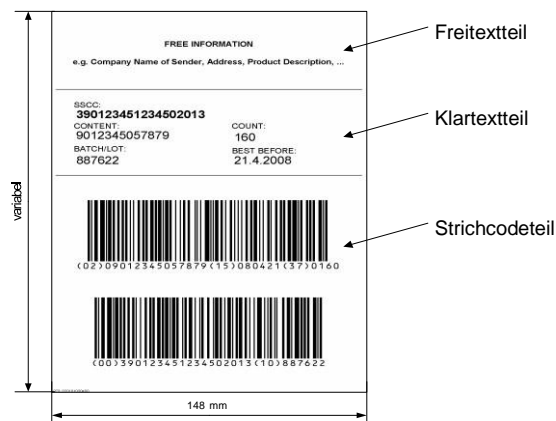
FREE INFORMATION

e.g. Company Name of Sender, Address, Product Description, ...

Freitextteil

SSCC:
390123451234502013

CONTENT:
9012345057879

COUNT:
160

BATCH/LOT:
887622

BEST BEFORE:
21.4.2008

Klartextteil

(02)09012345057879(15)080421(37)0160

Strichcodeteil

(00)390123451234502013(10)887622

variabel

148 mm